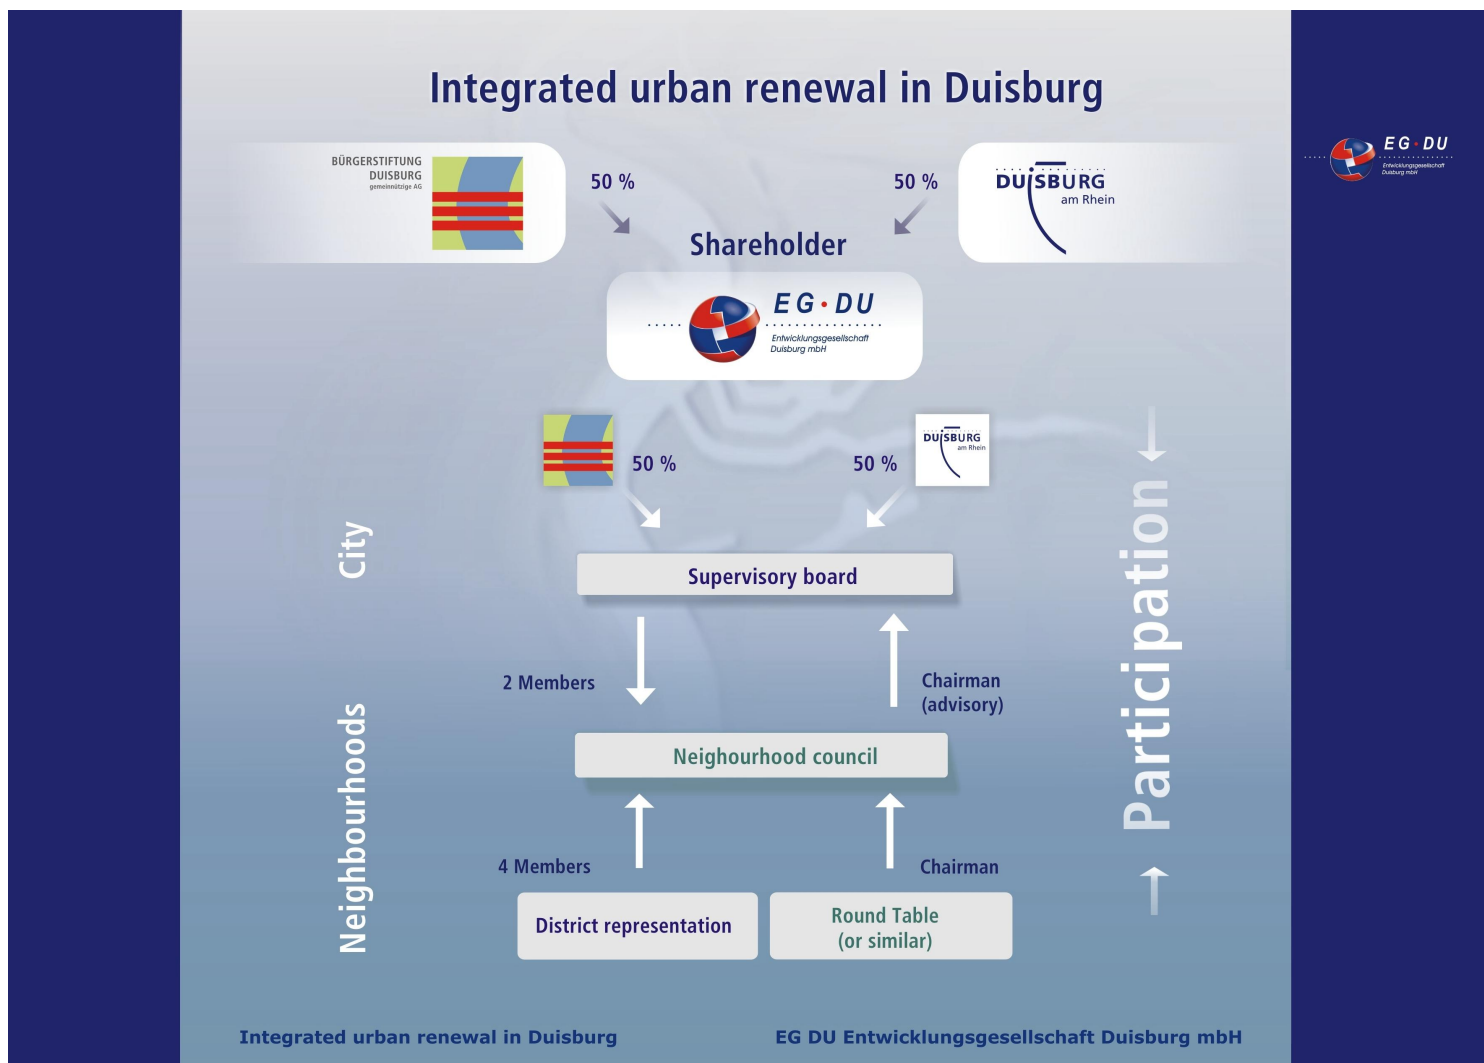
Integrated urban renewal in Duisburg

EG·DU
Entwicklungsgesellschaft Duisburg mbH

BÜRGERSTIFTUNG DUISBURG gemeinnützige AG

50 %

50 %

DUISBURG am Rhein

Shareholder

EG·DU
Entwicklungsgesellschaft Duisburg mbH

50 %

DUISBURG am Rhein

50 %

City

Supervisory board

2 Members

Chairman (advisory)

Neighbourhood council

4 Members

Chairman

District representation

Round Table (or similar)

Neighbourhoods

Participation

Integrated urban renewal in Duisburg

EG DU Entwicklungsgesellschaft Duisburg mbH